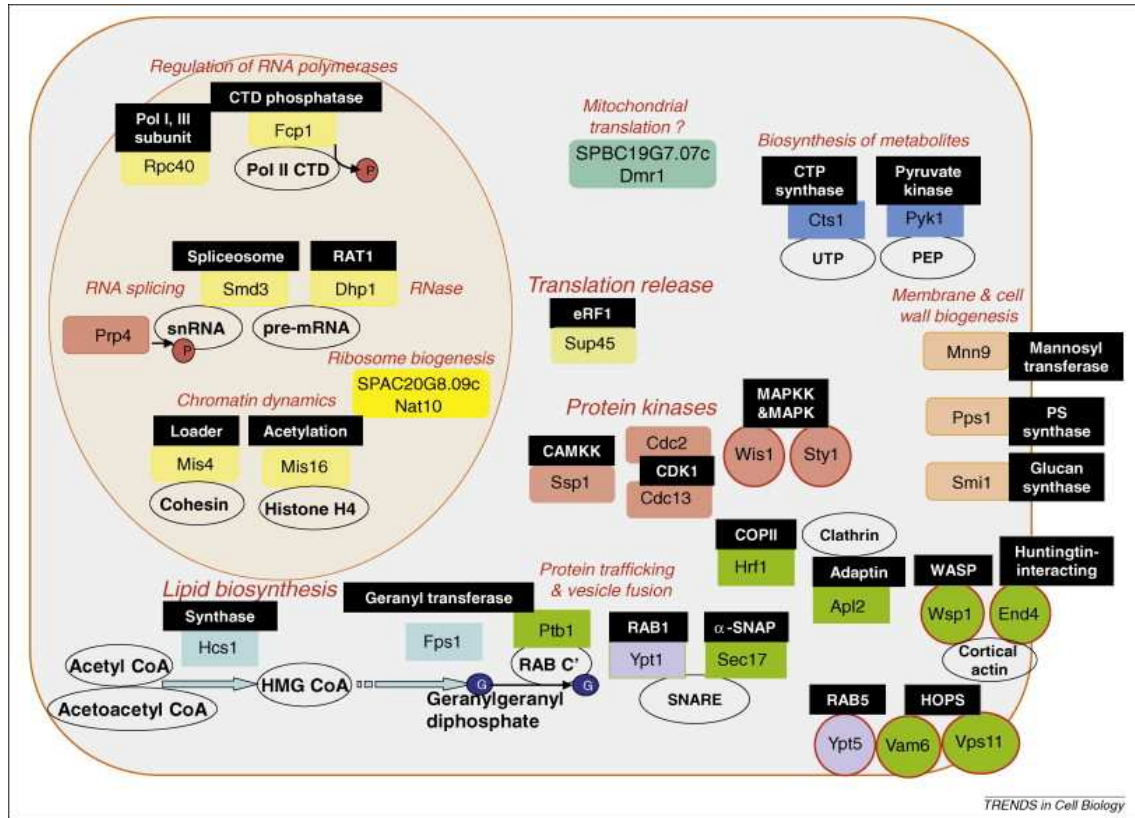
Regulation of RNA polymerases
Pol I, III subunit
CTD phosphatase
Fcp1
Rpc40
Pol II CTD
P

Mitochondrial translation ?
SPBC19G7.07c
Dmr1

Biosynthesis of metabolites
CTP synthase
Pyruvate kinase
Cts1
Pyk1
UTP
PEP

Spliceosome
RAT1
RNA splicing
Smd3
Dhp1
RNase
Prp4
snRNA
pre-mRNA
P
Ribosome biogenesis
SPAC20G8.09c
Nat10

Translation release
eRF1
Sup45

Membrane & cell wall biogenesis
Mnn9
Mannosyl transferase
Pps1
PS synthase
Smi1
Glucan synthase

Chromatin dynamics
Loader
Acetylation
Mis4
Mis16
Cohesin
Histone H4

Protein kinases
MAPKK &MAPK
CAMKK
Cdc2
CDK1
Ssp1
Cdc13
Wis1
Sty1

COPII
Clathrin
Hrf1
Adaptin
Apl2
WASP
Huntingtin-interacting
Wsp1
End4
Cortical actin

Lipid biosynthesis
Synthase
Hcs1
Geranyl transferase
Fps1
Ptb1
Protein trafficking & vesicle fusion
RAB1
$\alpha$-SNAP
Ypt1
Sec17
RAB C'
SNARE
Acetyl CoA
Acetoacetyl CoA
HMG CoA
G
G
Geranylgeranyl diphosphate

RAB5
HOPS
Ypt5
Vam6
Vps11

TRENDS in Cell Biology